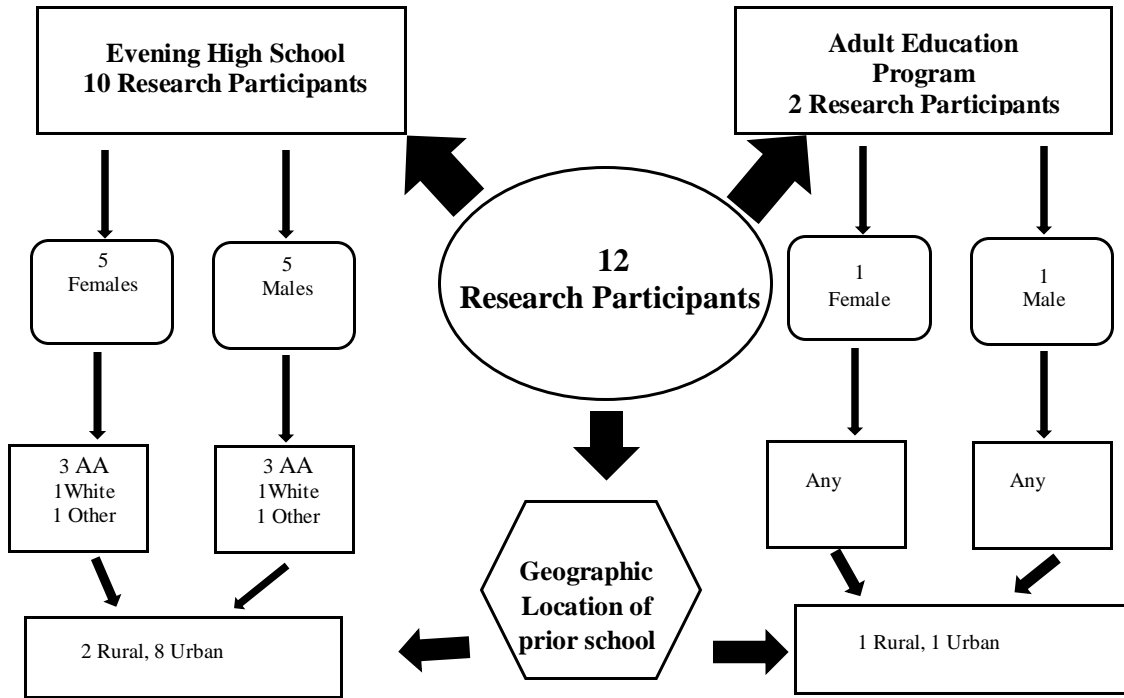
Evening High School
10 Research Participants

Adult Education Program
2 Research Participants

12
Research Participants

5
Females

5
Males

1
Female

1
Male

3 AA
1White
1 Other

3 AA
1White
1 Other

Any

Any

Geographic Location of prior school

2 Rural, 8 Urban

1 Rural, 1 Urban